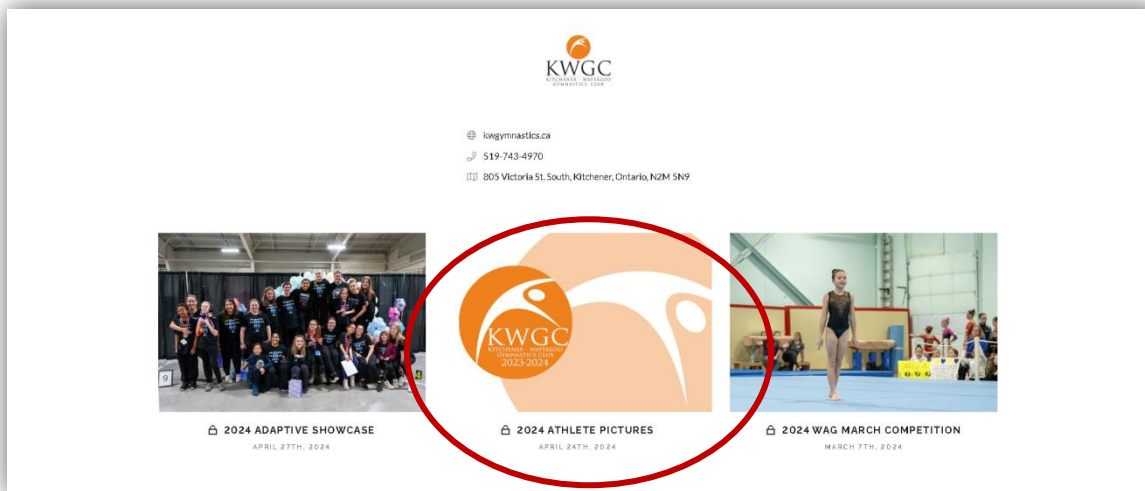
KWGC
KITCHENER · WATERLOO GYMNASTICS CLUB

kwgymnastics.ca
519-743-4970
805 Victoria St. South, Kitchener, Ontario, N2M 5N9

KWGC
KITCHENER · WATERLOO GYMNASTICS CLUB
2023-2024

2024 ADAPTIVE SHOWCASE
APRIL 27TH, 2024

2024 ATHLETE PICTURES
APRIL 24TH, 2024

2024 WAG MARCH COMPETITION
MARCH 7TH, 2024